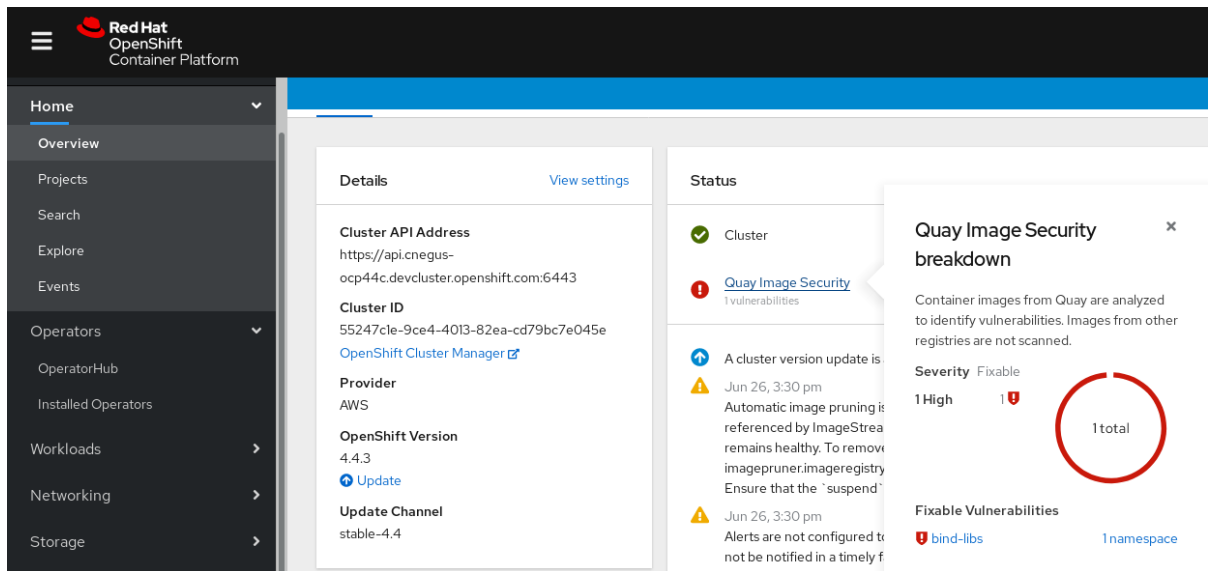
Red Hat
OpenShift
Container Platform

Home
Overview
Projects
Search
Explore
Events
Operators
OperatorHub
Installed Operators
Workloads
Networking
Storage

Details
View settings
Cluster API Address
https://api.cnegus-ocp44c.devcluster.openshift.com:6443
Cluster ID
55247c1e-9ce4-4013-82ea-cd79bc7e045e
OpenShift Cluster Manager
Provider
AWS
OpenShift Version
4.4.3
Update
Update Channel
stable-4.4

Status
Cluster
Quay Image Security
1 vulnerabilities
A cluster version update is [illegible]
Jun 26, 3:30 pm
Automatic image pruning is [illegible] referenced by ImageStrea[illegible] remains healthy. To remove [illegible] imagepruner.imageregistry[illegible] Ensure that the `suspend` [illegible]
Jun 26, 3:30 pm
Alerts are not configured to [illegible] not be notified in a timely f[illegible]

Quay Image Security breakdown
Container images from Quay are analyzed to identify vulnerabilities. Images from other registries are not scanned.
Severity Fixable
1 High 1
1 total
Fixable Vulnerabilities
bind-libs
1 namespace